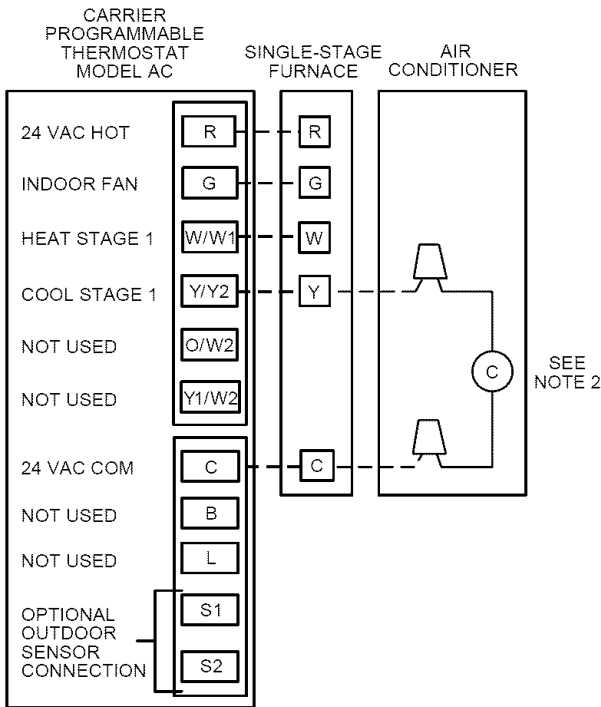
CARRIER PROGRAMMABLE THERMOSTAT MODEL AC

SINGLE-STAGE FURNACE

AIR CONDITIONER

24 VAC HOT
R
R

INDOOR FAN
G
G

HEAT STAGE 1
W/W1
W

COOL STAGE 1
Y/Y2
Y

NOT USED
O/W2

NOT USED
Y1/W2

C

SEE NOTE 2

24 VAC COM
C
C

NOT USED
B

NOT USED
L

OPTIONAL OUTDOOR SENSOR CONNECTION
S1
S2